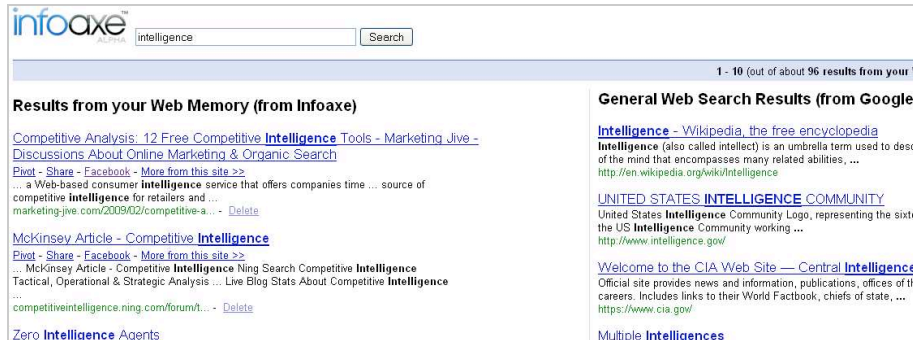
infoaxe ALPHA

intelligence

Search

1 - 10 (out of about 96 results from your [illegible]

Results from your Web Memory (from Infoaxe)

Competitive Analysis: 12 Free Competitive Intelligence Tools - Marketing Jive - Discussions About Online Marketing & Organic Search

Pivot - Share - Facebook - More from this site >>

... a Web-based consumer intelligence service that offers companies time ... source of competitive intelligence for retailers and ...

marketing-jive.com/2009/02/competitive-a... - Delete

McKinsey Article - Competitive Intelligence

Pivot - Share - Facebook - More from this site >>

... McKinsey Article - Competitive Intelligence Ning Search Competitive Intelligence Tactical, Operational & Strategic Analysis ... Live Blog Stats About Competitive Intelligence ...

competitiveintelligence.ning.com/forum/t... - Delete

Zero Intelligence Agents

General Web Search Results (from Google

Intelligence - Wikipedia, the free encyclopedia

Intelligence (also called intellect) is an umbrella term used to desc of the mind that encompasses many related abilities, ...

http://en.wikipedia.org/wiki/Intelligence

UNITED STATES INTELLIGENCE COMMUNITY

United States Intelligence Community Logo, representing the sixt the US Intelligence Community working ...

http://www.intelligence.gov/

Welcome to the CIA Web Site — Central Intelligence

Official site provides news and information, publications, offices of th careers. Includes links to their World Factbook, chiefs of state, ...

https://www.cia.gov/

Multiple Intelligences